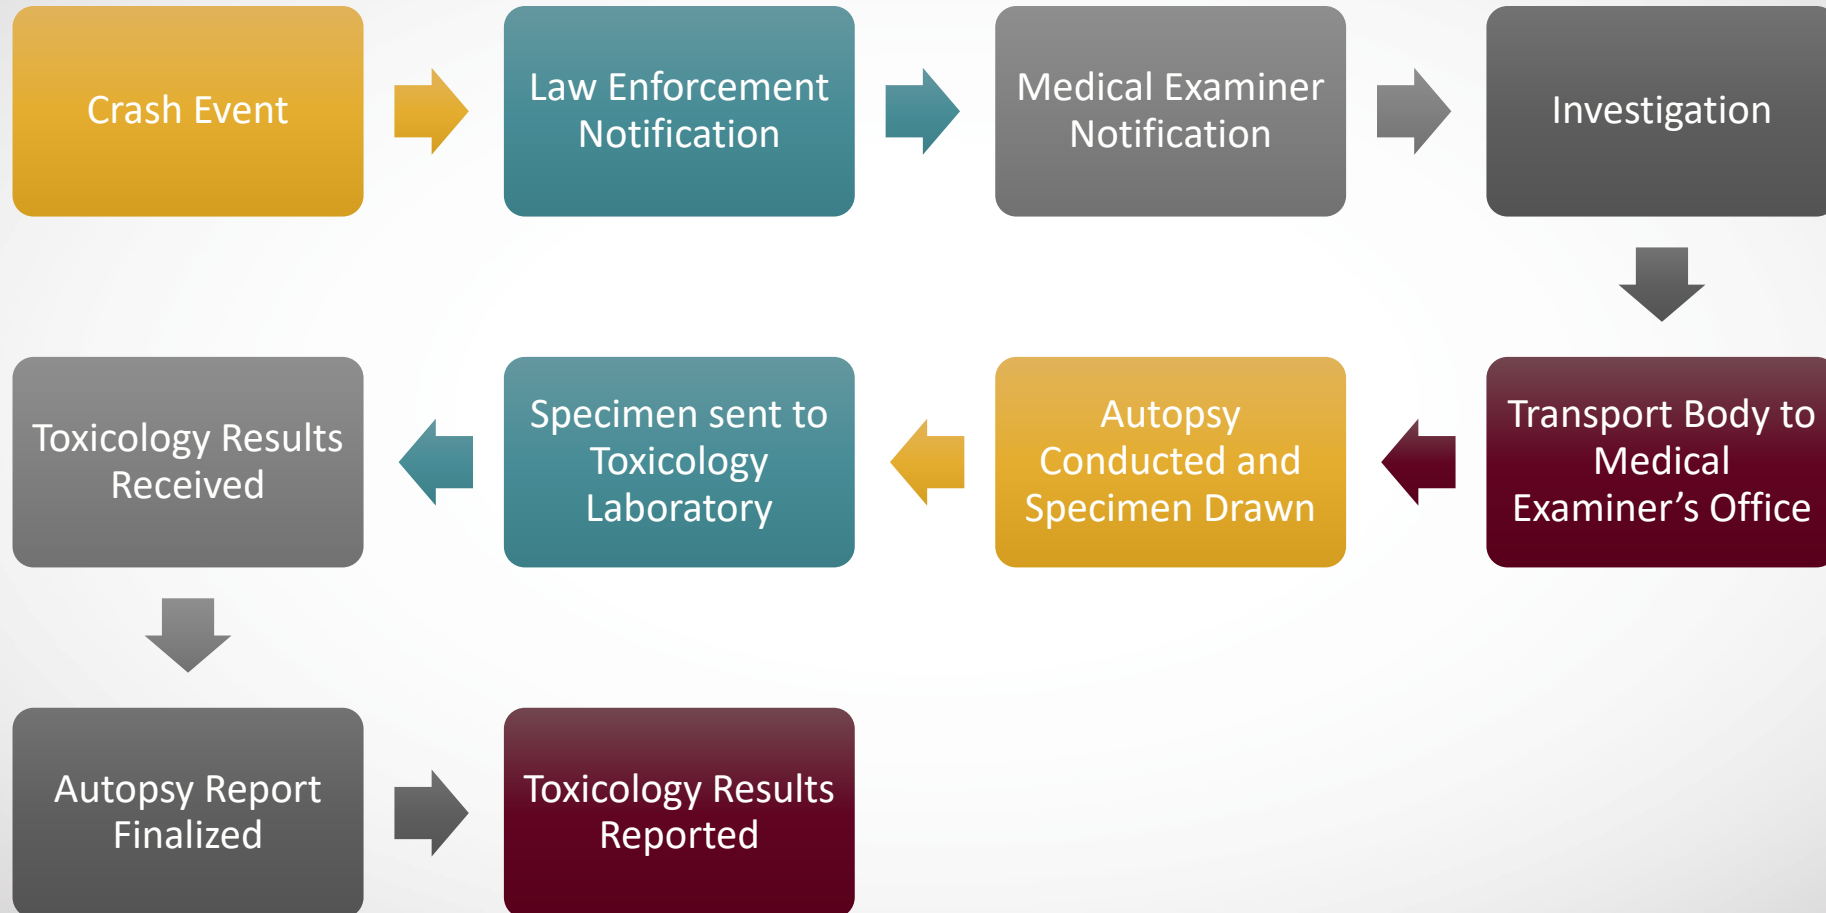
Crash Event

Law Enforcement Notification

Medical Examiner Notification

Investigation

Transport Body to Medical Examiner’s Office

Autopsy Conducted and Specimen Drawn

Specimen sent to Toxicology Laboratory

Toxicology Results Received

Autopsy Report Finalized

Toxicology Results Reported